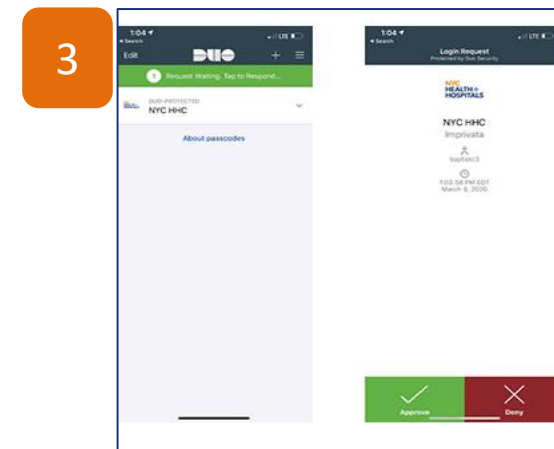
3

1:04
◂ Search
LTE
Edit
DUO
+
1 Request Waiting. Tap to Respond...
DUO-PROTECTED
NYC HHC
About passcodes

1:04
◂ Search
LTE
Login Request
Protected by Duo Security
NYC HEALTH + HOSPITALS
NYC HHC
Imprivata
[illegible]
1:03:58 PM EDT
March 6, 2020
Approve
Deny